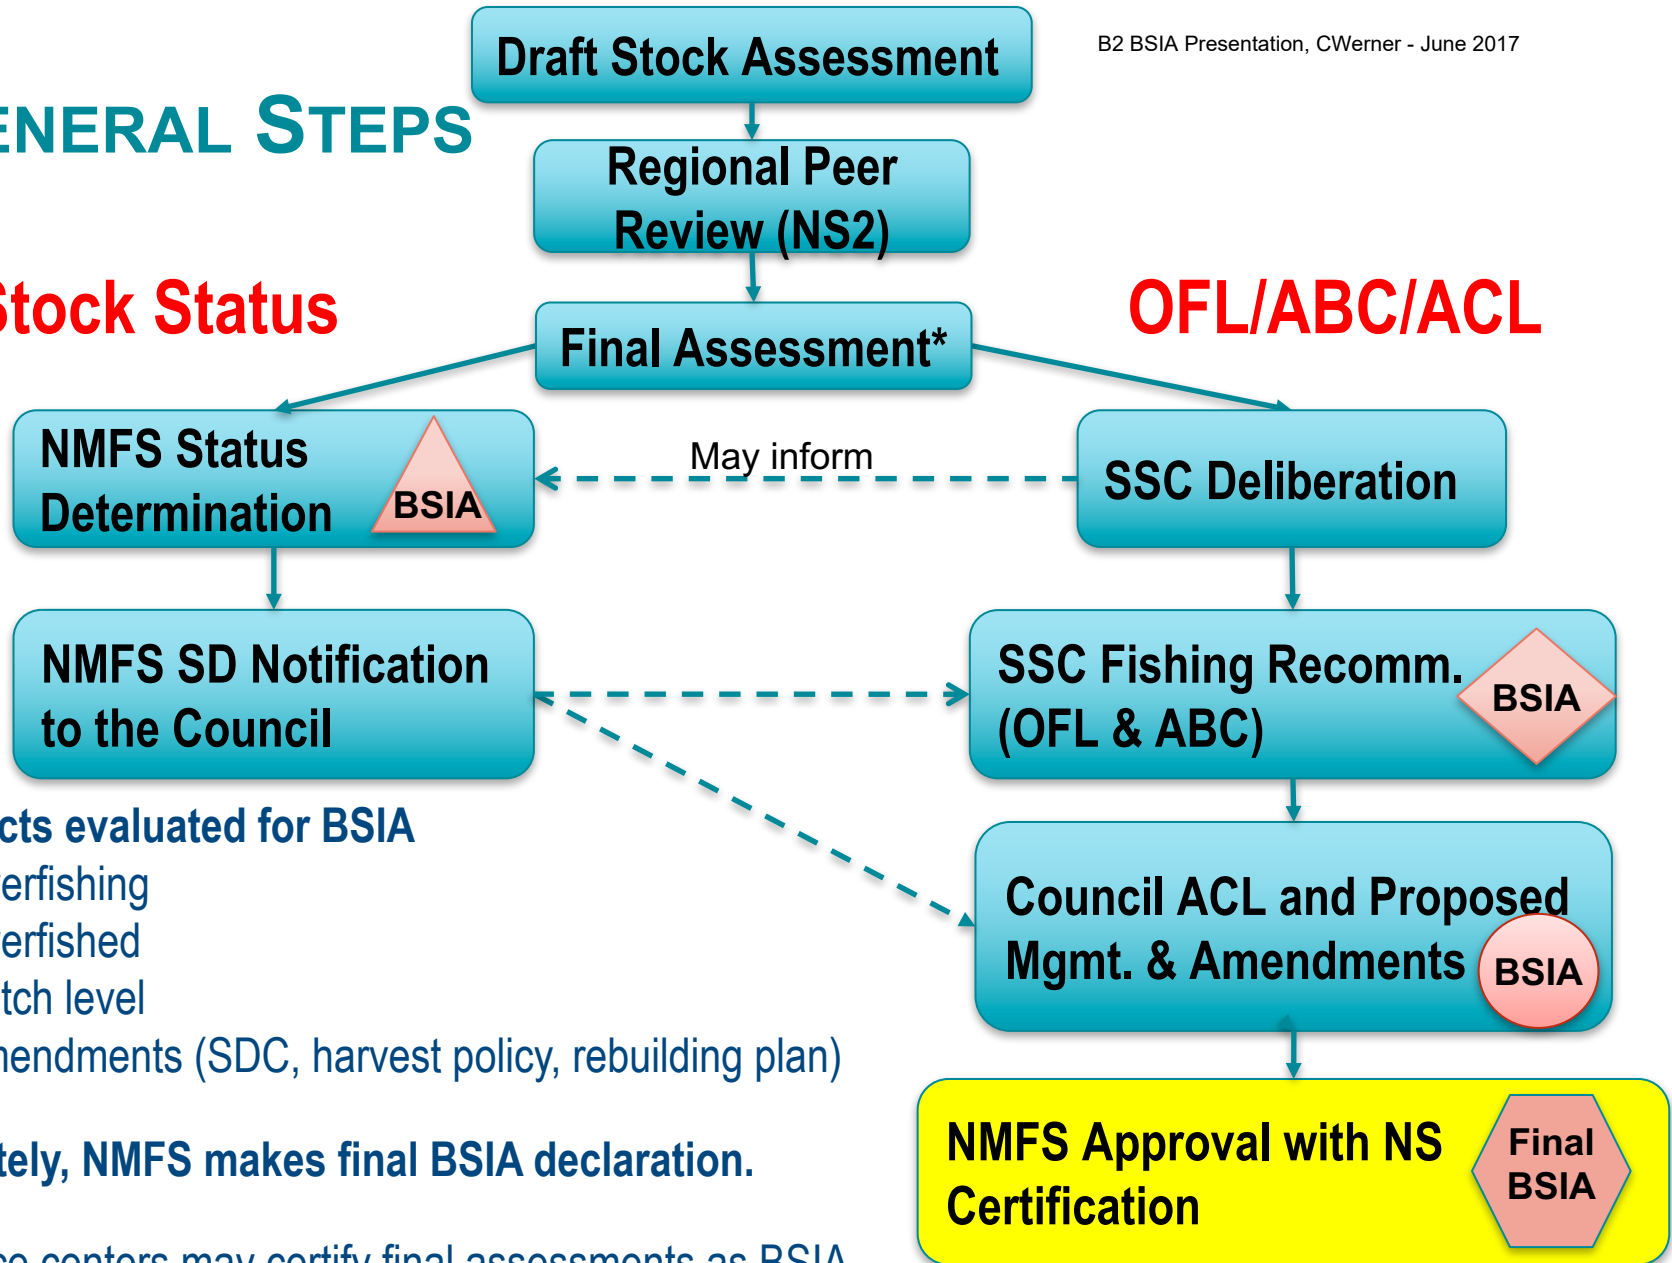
ENERAL STEPS

Draft Stock Assessment

B2 BSIA Presentation, CWerner - June 2017

Regional Peer Review (NS2)

Stock Status

Final Assessment*

OFL/ABC/ACL

NMFS Status Determination

BSIA

May inform

SSC Deliberation

NMFS SD Notification to the Council

SSC Fishing Recomm. (OFL & ABC)

BSIA

cts evaluated for BSIA

erfishing

erfished

tch level

endments (SDC, harvest policy, rebuilding plan)

Council ACL and Proposed Mgmt. & Amendments

BSIA

tely, NMFS makes final BSIA declaration.

NMFS Approval with NS Certification

Final BSIA

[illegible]